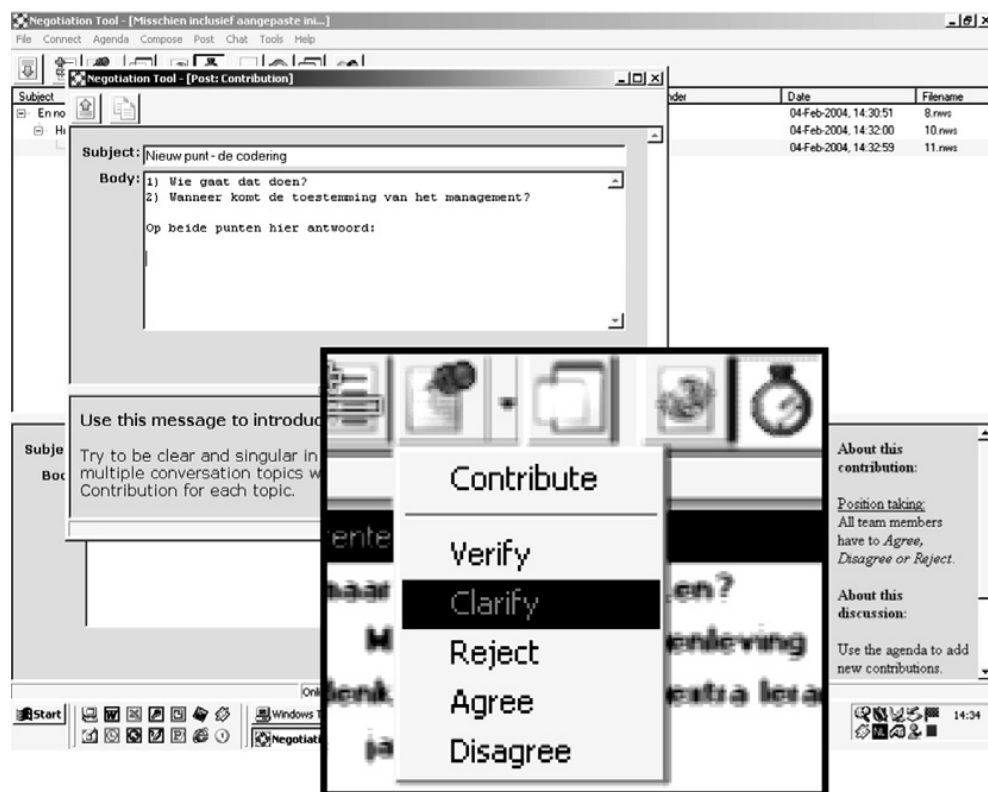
Negotiation Tool - [Misschien inclusief aangepaste ini...]
File Connect Agenda Compose Post Chat Tools Help

Subject
En no
Hı

nder

| Date | Filename |
|---|---|
| 04-Feb-2004, 14:30:51 | 8.nws |
| 04-Feb-2004, 14:32:00 | 10.nws |
| 04-Feb-2004, 14:32:59 | 11.nws |

Negotiation Tool - [Post: Contribution]

Subject: Nieuw punt - de codering

Body: 1) Wie gaat dat doen?
2) Wanneer komt de toestemming van het management?

Op beide punten hier antwoord:

Use this message to introdu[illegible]

Try to be clear and singular in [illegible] multiple conversation topics w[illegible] Contribution for each topic.

Subje
Boc

Contribute

Verify

Clarify

Reject

Agree

Disagree

ente
haar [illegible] en?
M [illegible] enleving
denk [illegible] extra lera
ja

About this contribution:

Position taking:
All team members have to Agree, Disagree or Reject.

About this discussion:

Use the agenda to add new contributions.

Onl

Start
Windows
Negotiati
14:34